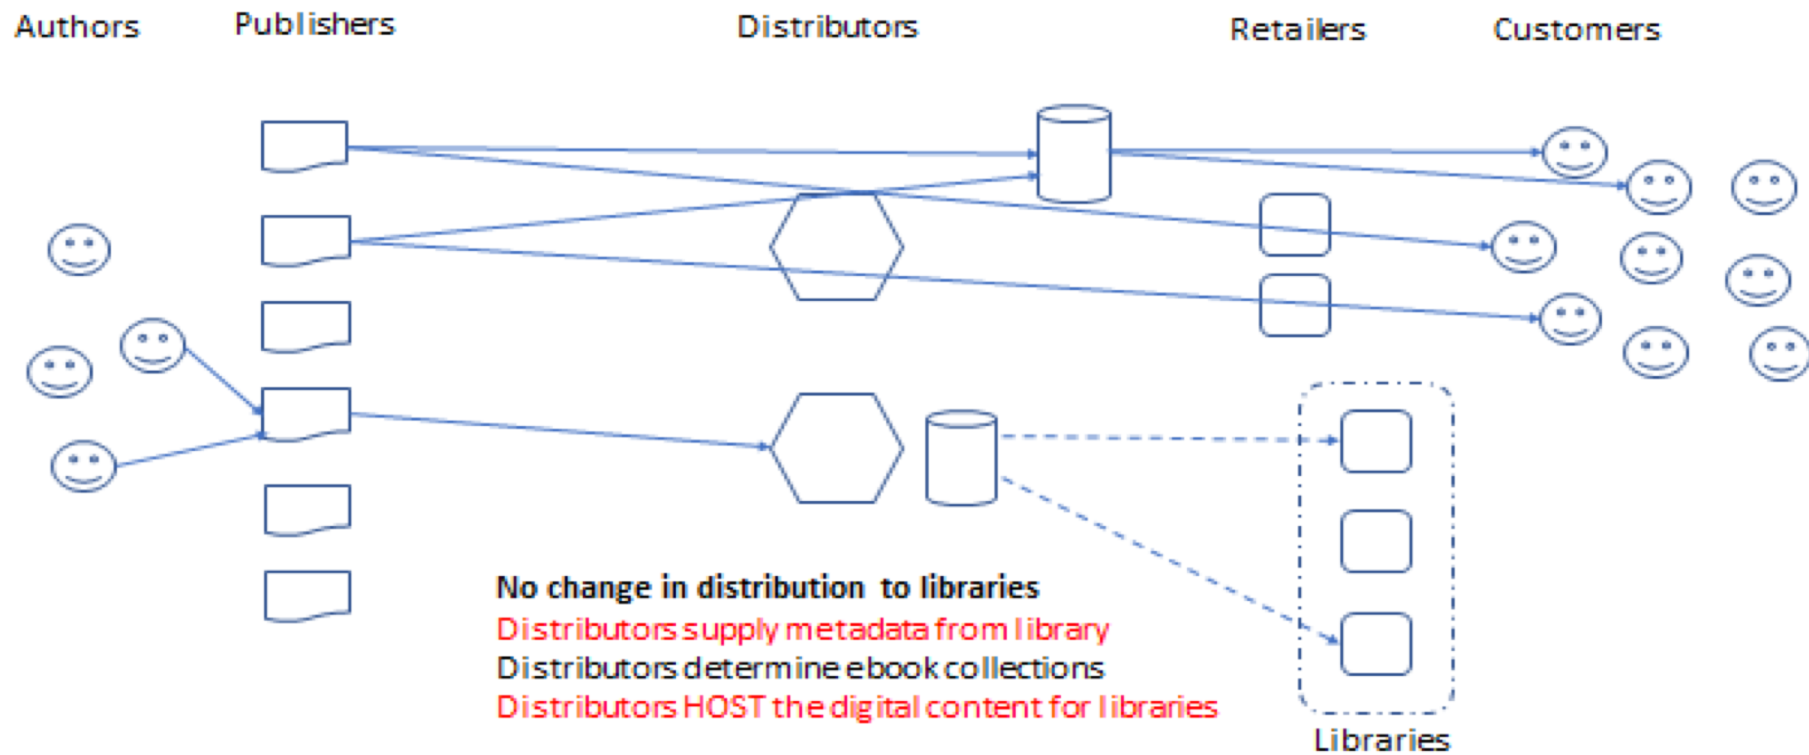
Authors Publishers Distributors Retailers Customers

No change in distribution to libraries
Distributors supply metadata from library
Distributors determine ebook collections
Distributors HOST the digital content for libraries

Libraries